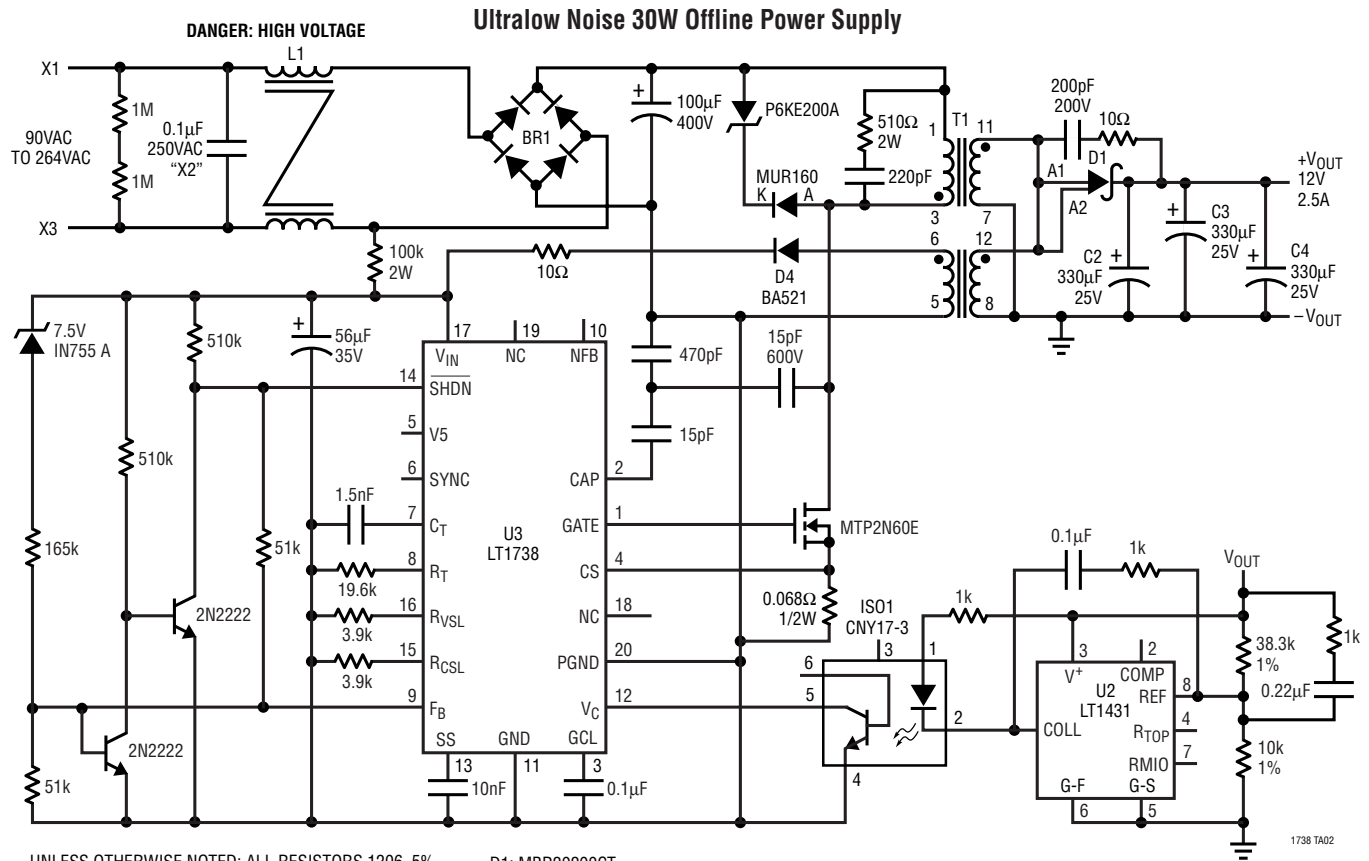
Ultralow Noise 30W Offline Power Supply

DANGER: HIGH VOLTAGE

X1
X3
90VAC TO 264VAC
1M
1M
0.1μF 250VAC "X2"
L1
BR1
100μF 400V
P6KE200A
510Ω 2W
220pF
MUR160
K A
T1
1 11
3 7
6 12
5 8
200pF 200V
10Ω
D1
A1
A2
+$V_{OUT}$ 12V 2.5A
C3 330μF 25V
C2 330μF 25V
C4 330μF 25V
–$V_{OUT}$
100k 2W
10Ω
D4 BA521
7.5V IN755 A
510k
56μF 35V
17 19 10
$V_{IN}$ NC NFB
14 $\overline{SHDN}$
5 V5
6 SYNC
7 $C_T$
8 $R_T$
16 $R_{VSL}$
15 $R_{CSL}$
9 $F_B$
SS GND GCL
13 11 3
10nF
0.1μF
U3 LT1738
CAP 2
GATE 1
CS 4
NC 18
PGND 20
$V_C$ 12
470pF
15pF 600V
15pF
MTP2N60E
0.068Ω 1/2W
510k
165k
51k
51k
1.5nF
19.6k
3.9k
3.9k
2N2222
2N2222
ISO1 CNY17-3
6 5 3 1 2 4
1k
0.1μF
1k
$V_{OUT}$
3 2
$V^+$ COMP
U2 LT1431
REF 8
COLL
$R_{TOP}$ 4
RMIO 7
G-F G-S
6 5
38.3k 1%
1k
0.22μF
10k 1%
1738 TA02

UNLESS OTHERWISE NOTED: ALL RESISTORS 1206, 5%
D1: MBR20200CT